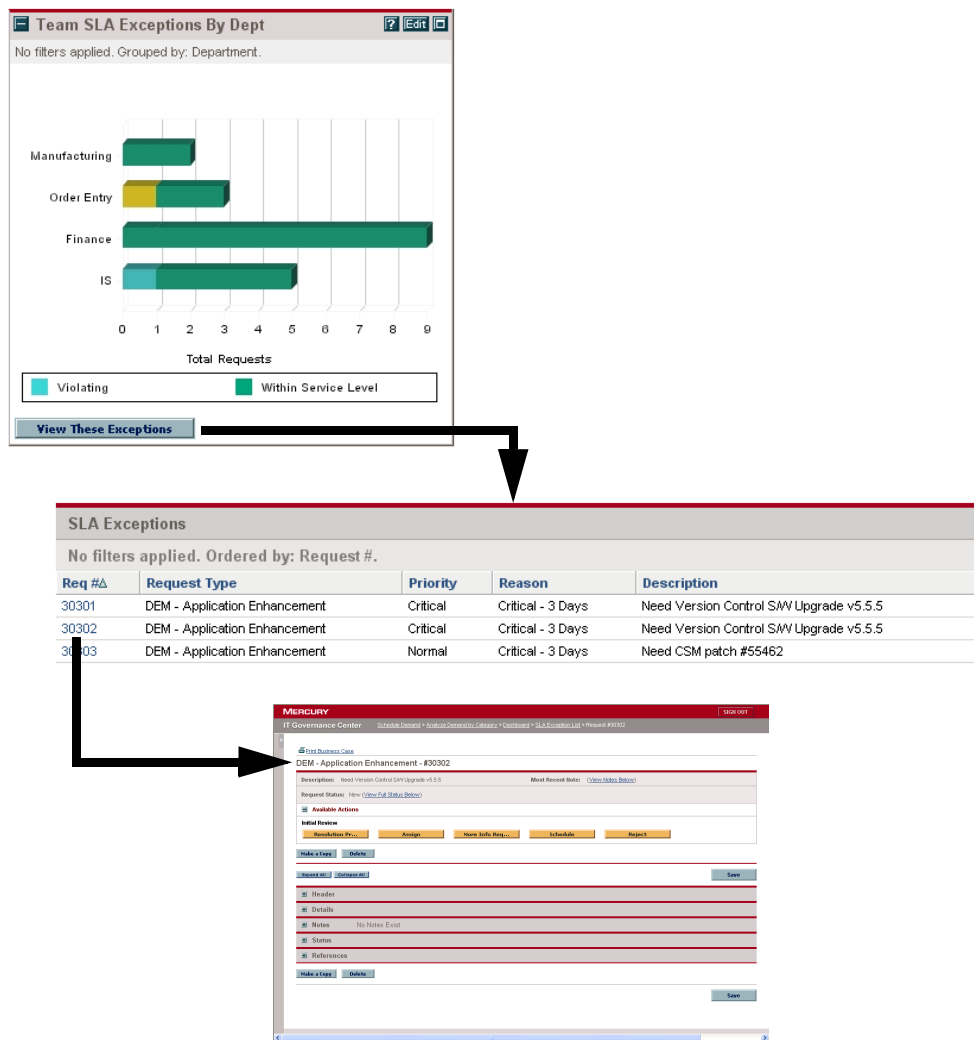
Team SLA Exceptions By Dept

? Edit

No filters applied. Grouped by: Department.

Manufacturing

Order Entry

Finance

IS

0 1 2 3 4 5 6 7 8 9

Total Requests

Violating

Within Service Level

View These Exceptions

SLA Exceptions

No filters applied. Ordered by: Request #.

| Req #△ | Request Type | Priority | Reason | Description |
|---|---|---|---|---|
| 30301 | DEM - Application Enhancement | Critical | Critical - 3 Days | Need Version Control S/W Upgrade v5.5.5 |
| 30302 | DEM - Application Enhancement | Critical | Critical - 3 Days | Need Version Control S/W Upgrade v5.5.5 |
| 30303 | DEM - Application Enhancement | Normal | Critical - 3 Days | Need CSM patch #55462 |

MERCURY

SIGN OUT

IT Governance Center Schedule Demand > Analyze Demand by Category > Dashboard > SLA Exception List > Request #30302

Print Business Case

DEM - Application Enhancement - #30302

Description: Need Version Control S/W Upgrade v5.5.5

Most Recent Note: (View Notes Below)

Request Status: New (View Full Status Below)

Available Actions

Initial Review

Resolution Pr... Assign More Info Req... Schedule Reject

Make a Copy Delete

Expand All Collapse All

Save

Header

Details

Notes No Notes Exist

Status

References

Make a Copy Delete

Save